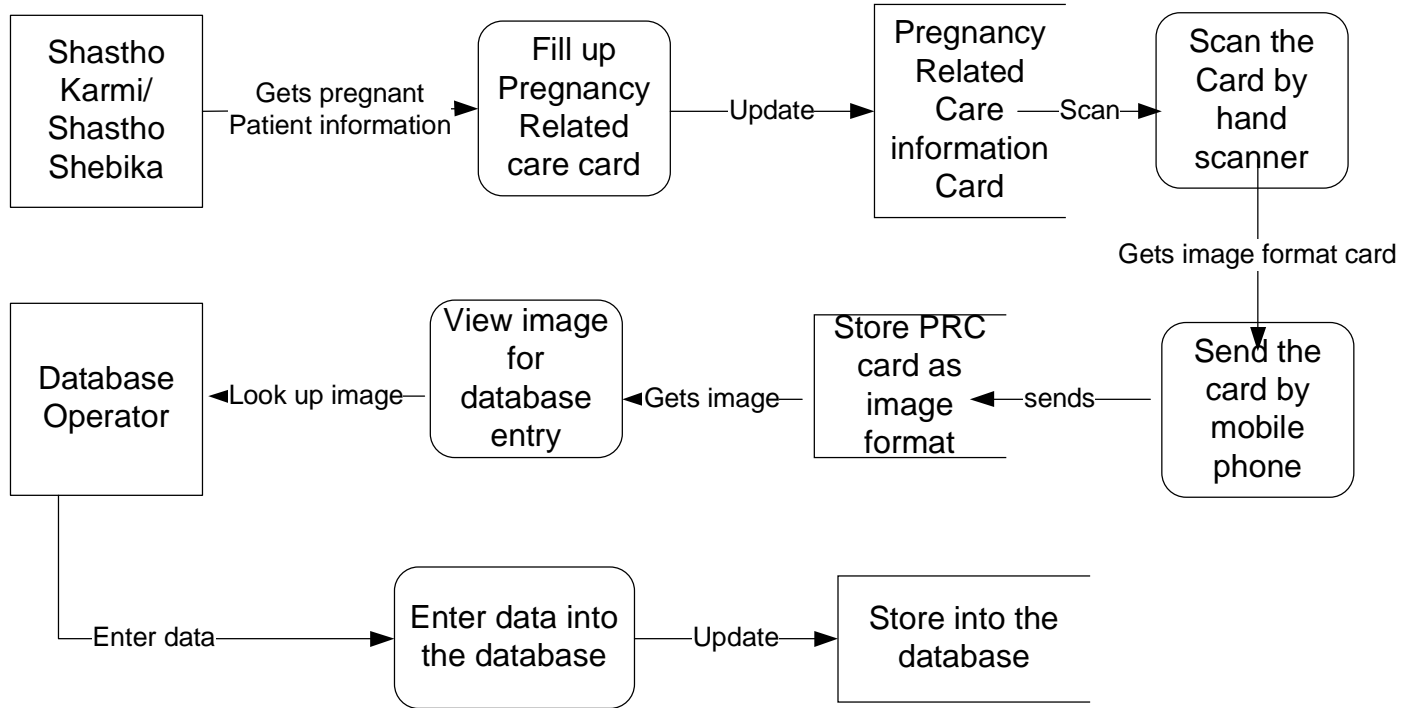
Shastho Karmi/ Shastho Shebika

Gets pregnant Patient information

Fill up Pregnancy Related care card

Update

Pregnancy Related Care information Card

Scan

Scan the Card by hand scanner

Gets image format card

Send the card by mobile phone

sends

Store PRC card as image format

Gets image

View image for database entry

Look up image

Database Operator

Enter data

Enter data into the database

Update

Store into the database